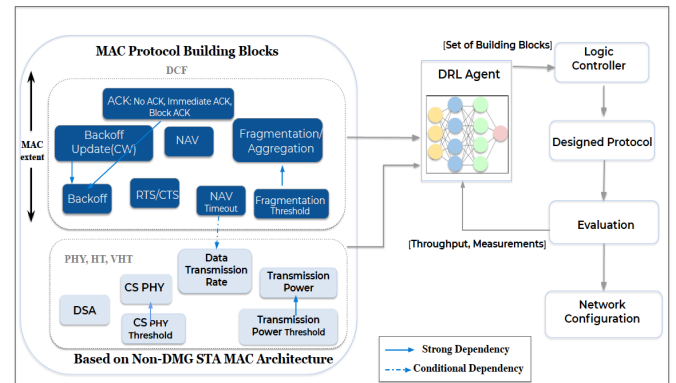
MAC Protocol Building Blocks

DCF

MAC extent

ACK: No ACK, Immediate ACK, Block ACK

Backoff Update(CW)

NAV

Fragmentation/ Aggregation

Backoff

RTS/CTS

NAV Timeout

Fragmentation Threshold

PHY, HT, VHT

Data Transmission Rate

Transmission Power

CS PHY

DSA

CS PHY Threshold

Transmission Power Threshold

Based on Non-DMG STA MAC Architecture

[Set of Building Blocks]

DRL Agent

Logic Controller

Designed Protocol

Evaluation

[Throughput, Measurements]

Network Configuration

Strong Dependency

Conditional Dependency